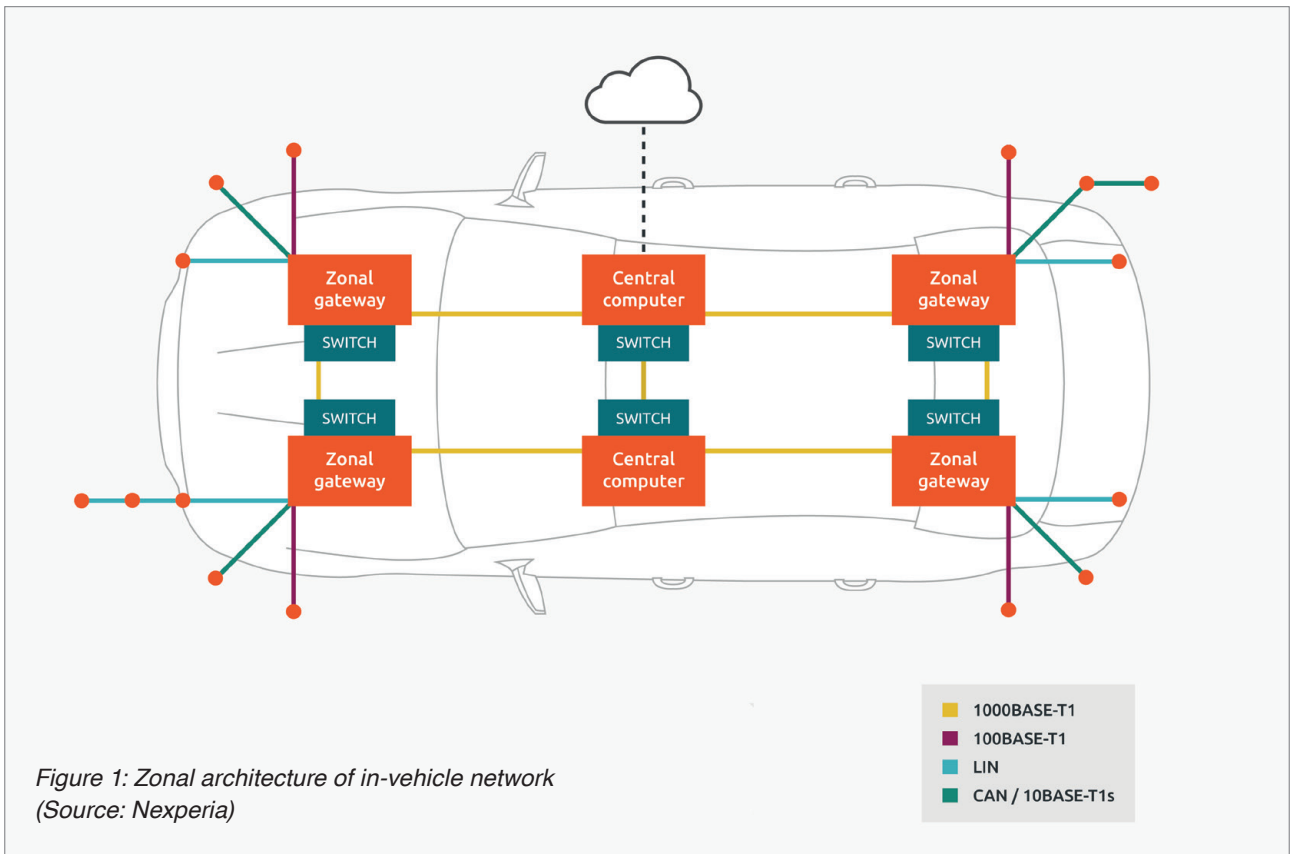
Zonal gateway

SWITCH

Central computer

SWITCH

Zonal gateway

SWITCH

SWITCH

Zonal gateway

SWITCH

Central computer

SWITCH

Zonal gateway

1000BASE-T1
100BASE-T1
LIN
CAN / 10BASE-T1s

Figure 1: Zonal architecture of in-vehicle network (Source: Nexperia)